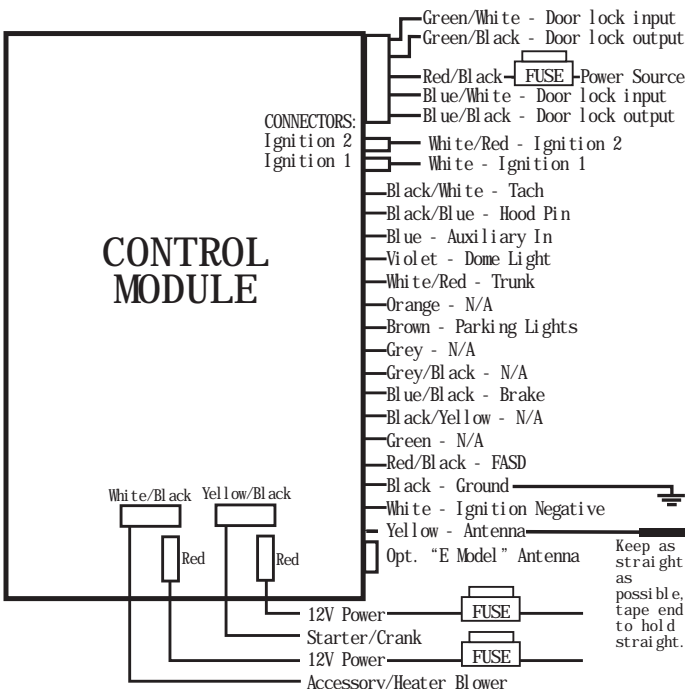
Green/White - Door lock input
Green/Black - Door lock output
Red/Black FUSE Power Source
Blue/White - Door lock input
Blue/Black - Door lock output

CONNECTORS:
Ignition 2
Ignition 1

White/Red - Ignition 2
White - Ignition 1

CONTROL MODULE

Black/White - Tach
Black/Blue - Hood Pin
Blue - Auxiliary In
Violet - Dome Light
White/Red - Trunk
Orange - N/A
Brown - Parking Lights
Grey - N/A
Grey/Black - N/A
Blue/Black - Brake
Black/Yellow - N/A
Green - N/A
Red/Black - FASD
Black - Ground
White - Ignition Negative
Yellow - Antenna
Opt. "E Model" Antenna

Keep as straight as possible, tape end to hold straight.

White/Black
Yellow/Black
Red
Red

12V Power FUSE
Starter/Crank
12V Power FUSE
Accessorv/Heater Blower